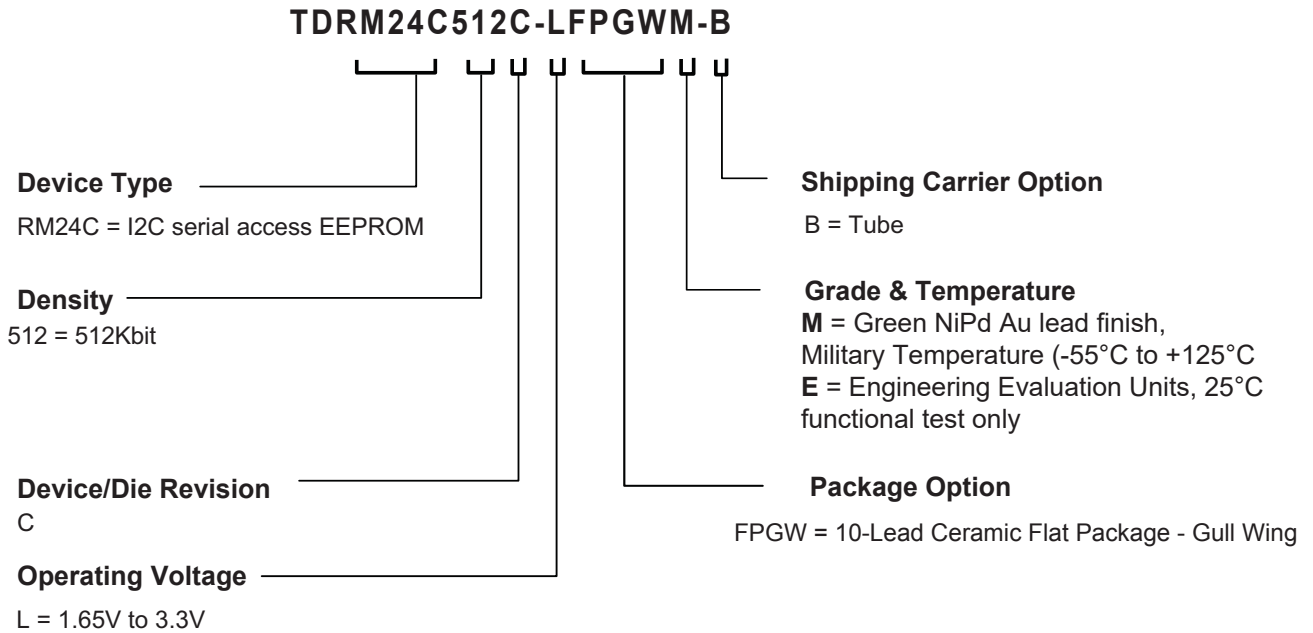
TDRM24C512C-LFPGWM-B

Device Type

RM24C = I2C serial access EEPROM

Density

512 = 512Kbit

Device/Die Revision

C

Operating Voltage

L = 1.65V to 3.3V

Shipping Carrier Option

B = Tube

Grade & Temperature

**M** = Green NiPd Au lead finish, Military Temperature (-55°C to +125°C

**E** = Engineering Evaluation Units, 25°C functional test only

Package Option

FPGW = 10-Lead Ceramic Flat Package - Gull Wing